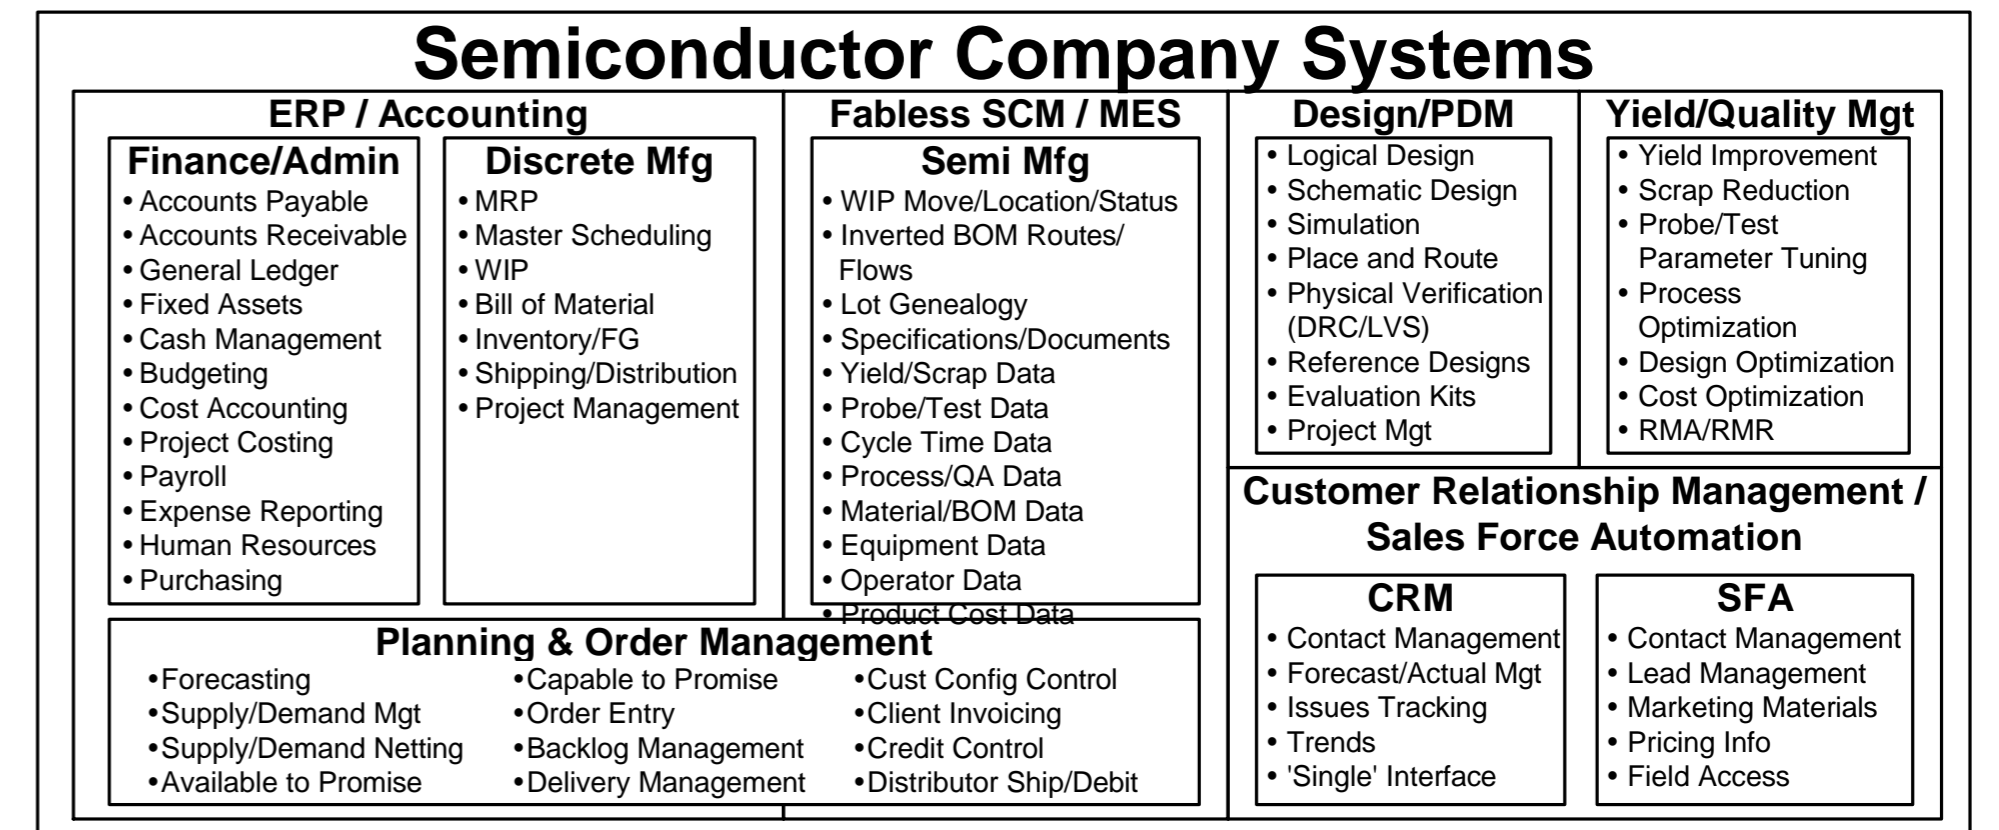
Semiconductor Company Systems

ERP / Accounting

Finance/Admin
• Accounts Payable
• Accounts Receivable
• General Ledger
• Fixed Assets
• Cash Management
• Budgeting
• Cost Accounting
• Project Costing
• Payroll
• Expense Reporting
• Human Resources
• Purchasing

Discrete Mfg
• MRP
• Master Scheduling
• WIP
• Bill of Material
• Inventory/FG
• Shipping/Distribution
• Project Management

Fabless SCM / MES

Semi Mfg
• WIP Move/Location/Status
• Inverted BOM Routes/ Flows
• Lot Genealogy
• Specifications/Documents
• Yield/Scrap Data
• Probe/Test Data
• Cycle Time Data
• Process/QA Data
• Material/BOM Data
• Equipment Data
• Operator Data
• Product Cost Data

Planning & Order Management
•Forecasting
•Supply/Demand Mgt
•Supply/Demand Netting
•Available to Promise
•Capable to Promise
•Order Entry
•Backlog Management
•Delivery Management
•Cust Config Control
•Client Invoicing
•Credit Control
•Distributor Ship/Debit

Design/PDM
• Logical Design
• Schematic Design
• Simulation
• Place and Route
• Physical Verification (DRC/LVS)
• Reference Designs
• Evaluation Kits
• Project Mgt

Yield/Quality Mgt
• Yield Improvement
• Scrap Reduction
• Probe/Test Parameter Tuning
• Process Optimization
• Design Optimization
• Cost Optimization
• RMA/RMR

Customer Relationship Management / Sales Force Automation

CRM
• Contact Management
• Forecast/Actual Mgt
• Issues Tracking
• Trends
• 'Single' Interface

SFA
• Contact Management
• Lead Management
• Marketing Materials
• Pricing Info
• Field Access